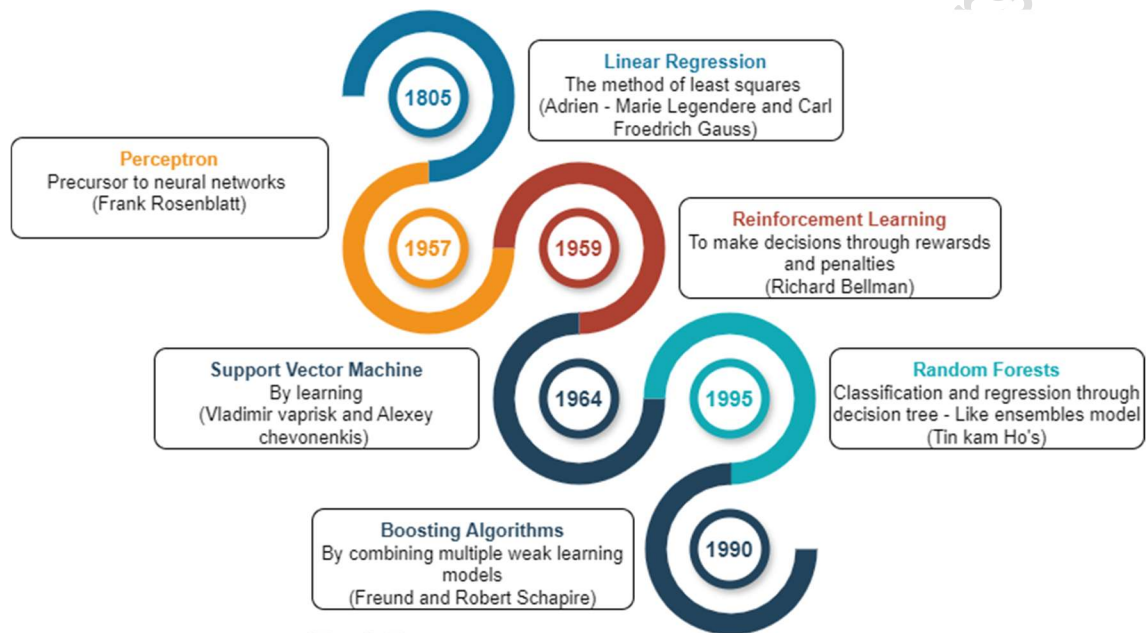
1805

Linear Regression
The method of least squares
(Adrien - Marie Legendere and Carl Froedrich Gauss)

Perceptron
Precursor to neural networks
(Frank Rosenblatt)

1957

1959

Reinforcement Learning
To make decisions through rewarsds and penalties
(Richard Bellman)

Support Vector Machine
By learning
(Vladimir vaprisk and Alexey chevonenkis)

1964

1995

Random Forests
Classification and regression through decision tree - Like ensembles model
(Tin kam Ho's)

Boosting Algorithms
By combining multiple weak learning models
(Freund and Robert Schapire)

1990